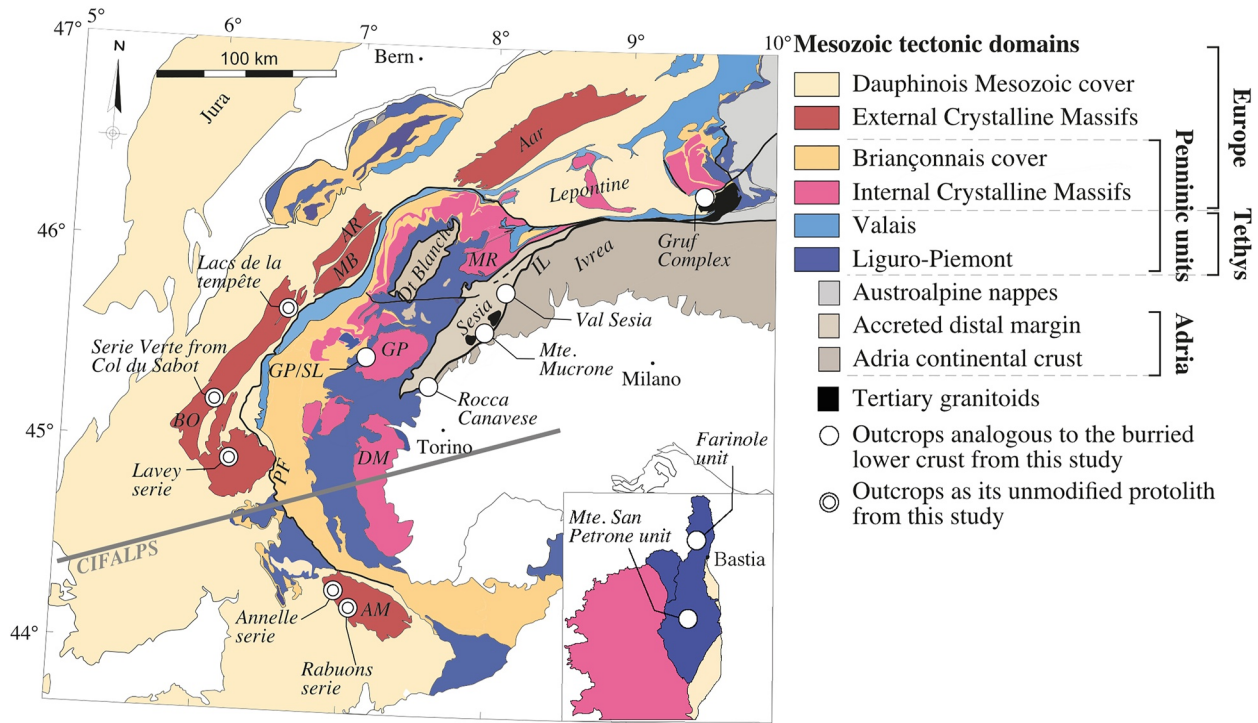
47° 5° 6° 7° 8° 9° 10°

N

100 km

Bern

Jura

Aar

AR

MB

Lepontine

Gruf Complex

46°

Lacs de la tempête

Dt Blanche

MR

IL

Ivrea

Sesia

Val Sesia

Serie Verte from Col du Sabot

GP/SL

GP

Mte. Mucrone

Milano

BO

Rocca Canavese

45°

Lavey serie

PF

Torino

DM

CIFALPS

Farinole unit

Mte. San Petrone unit

Bastia

Annelle serie

AM

44°

Rabuons serie

Mesozoic tectonic domains

Dauphinois Mesozoic cover

External Crystalline Massifs

Briançonnais cover

Internal Crystalline Massifs

Valais

Liguro-Piemont

Austroalpine nappes

Accreted distal margin

Adria continental crust

Tertiary granitoids

Outcrops analogous to the burried lower crust from this study

Outcrops as its unmodified protolith from this study

Europe

Penninic units

Tethys

Adria